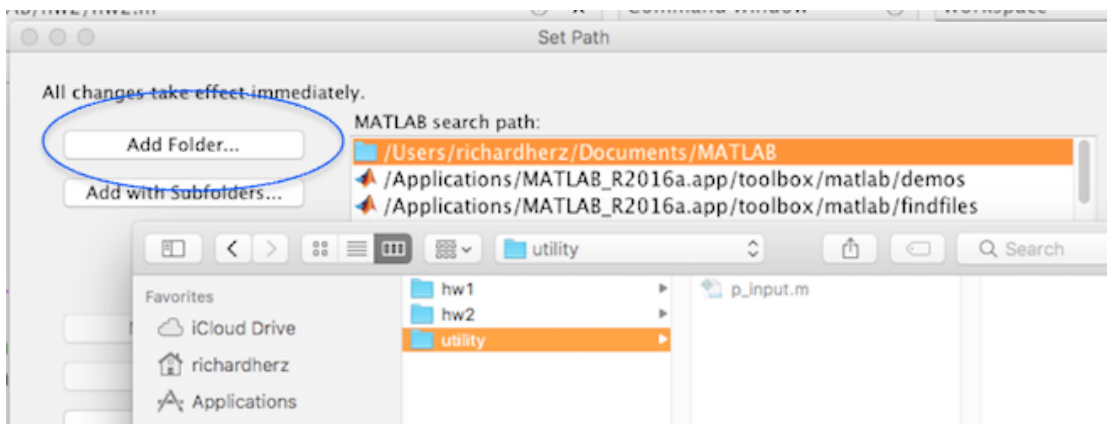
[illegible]/hw2/hw2.m Command Window Workspace

Set Path

All changes take effect immediately.

Add Folder...

Add with Subfolders...

MATLAB search path:

/Users/richardherz/Documents/MATLAB
/Applications/MATLAB_R2016a.app/toolbox/matlab/demos
/Applications/MATLAB_R2016a.app/toolbox/matlab/findfiles

utility

Search

Favorites
iCloud Drive
richardherz
Applications

hw1
hw2
utility

p_input.m